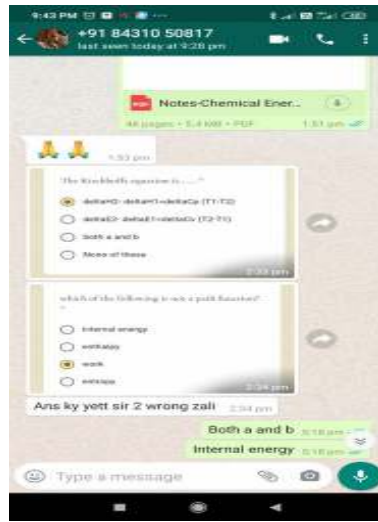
9:43 PM

+91 84310 50817
last seen today at 9:28 pm

Notes-Chemical Ener...
44 pages • 5.4 MB • PDF 1:51 pm

🙏🙏 1:53 pm

The Kirchhoffs equation is .......?
deltaH2- deltaH1=deltaCp (T1-T2)
deltaE2- deltaE1=deltaCv (T2-T1)
Both a and b
None of these
2:33 pm

which of the following is not a path function?
Internal energy
enthalpy
work
entropy
2:34 pm

Ans ky yett sir 2 wrong zali 2:34 pm

Both a and b 5:18 pm

Internal energy 5:18 pm

Type a message